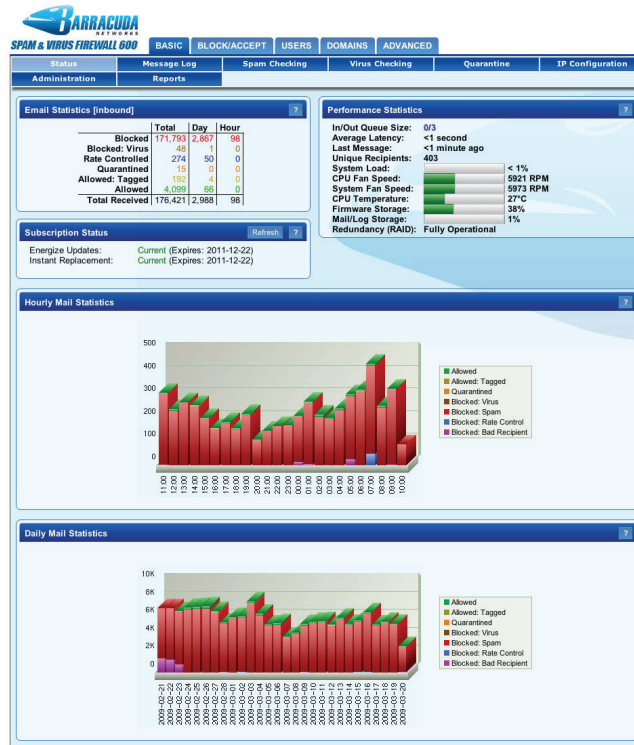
BARRACUDA NETWORKS
SPAM & VIRUS FIREWALL 600

BASIC | BLOCK/ACCEPT | USERS | DOMAINS | ADVANCED

Status | Message Log | Spam Checking | Virus Checking | Quarantine | IP Configuration
Administration | Reports

Email Statistics [inbound] ?

| | Total | Day | Hour |
|---|---|---|---|
| Blocked | 171,793 | 2,867 | 98 |
| Blocked: Virus | 48 | 1 | 0 |
| Rate Controlled | 274 | 50 | 0 |
| Quarantined | 15 | 0 | 0 |
| Allowed: Tagged | 192 | 4 | 0 |
| Allowed | 4,099 | 66 | 0 |
| Total Received | 176,421 | 2,988 | 98 |

Subscription Status Refresh ?

Energize Updates: Current (Expires: 2011-12-22)
Instant Replacement: Current (Expires: 2011-12-22)

Performance Statistics ?

In/Out Queue Size: 0/3
Average Latency: <1 second
Last Message: <1 minute ago
Unique Recipients: 403
System Load: < 1%
CPU Fan Speed: 5921 RPM
System Fan Speed: 5973 RPM
CPU Temperature: 27°C
Firmware Storage: 38%
Mail/Log Storage: 1%
Redundancy (RAID): Fully Operational

Hourly Mail Statistics ?

500
400
300
200
100
0

11:00 12:00 13:00 14:00 15:00 16:00 17:00 18:00 19:00 20:00 21:00 22:00 23:00 00:00 01:00 02:00 03:00 04:00 05:00 06:00 07:00 08:00 09:00 10:00

Allowed
Allowed: Tagged
Quarantined
Blocked: Virus
Blocked: Spam
Blocked: Rate Control
Blocked: Bad Recipient

Daily Mail Statistics ?

10K
8K
6K
4K
2K
0

2009-02-21 2009-02-22 2009-02-23 2009-02-24 2009-02-25 2009-02-26 2009-02-27 2009-02-28 2009-03-01 2009-03-02 2009-03-03 2009-03-04 2009-03-05 2009-03-06 2009-03-07 2009-03-08 2009-03-09 2009-03-10 2009-03-11 2009-03-12 2009-03-13 2009-03-14 2009-03-15 2009-03-16 2009-03-17 2009-03-18 2009-03-19 2009-03-20

Allowed
Allowed: Tagged
Quarantined
Blocked: Virus
Blocked: Spam
Blocked: Rate Control
Blocked: Bad Recipient